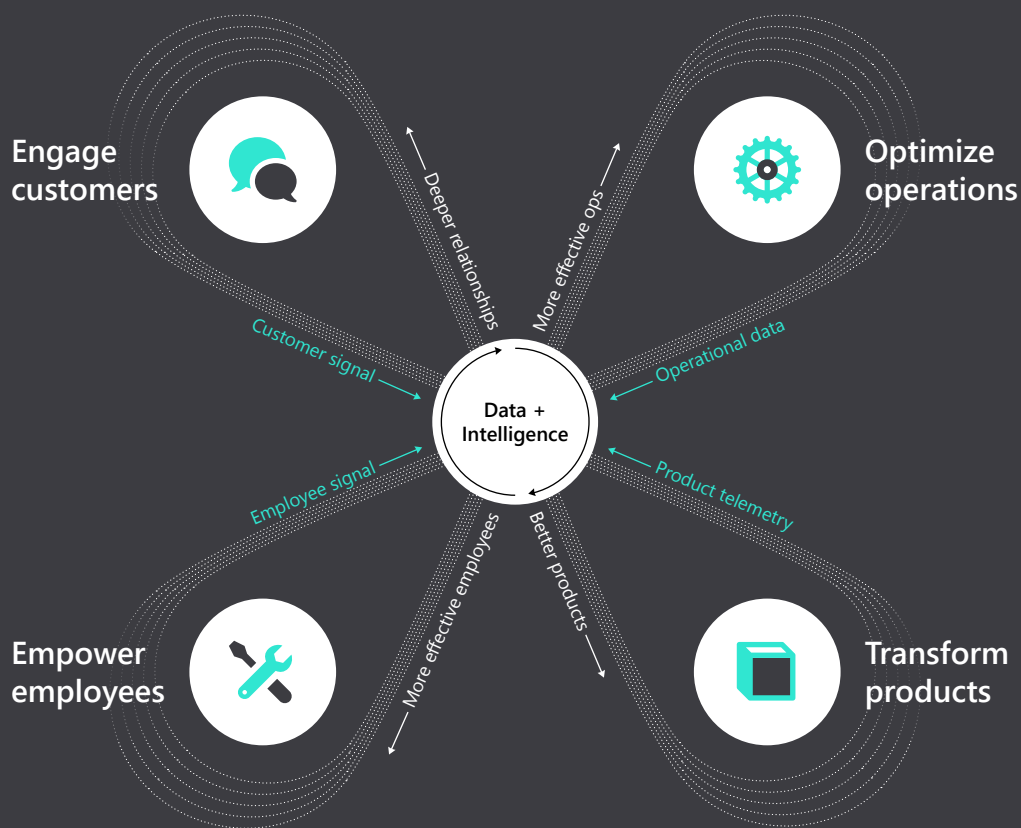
Engage customers

Optimize operations

Deeper relationships

More effective ops

Customer signal

Operational data

Data + Intelligence

Employee signal

Product telemetry

More effective employees

Better products

Empower employees

Transform products